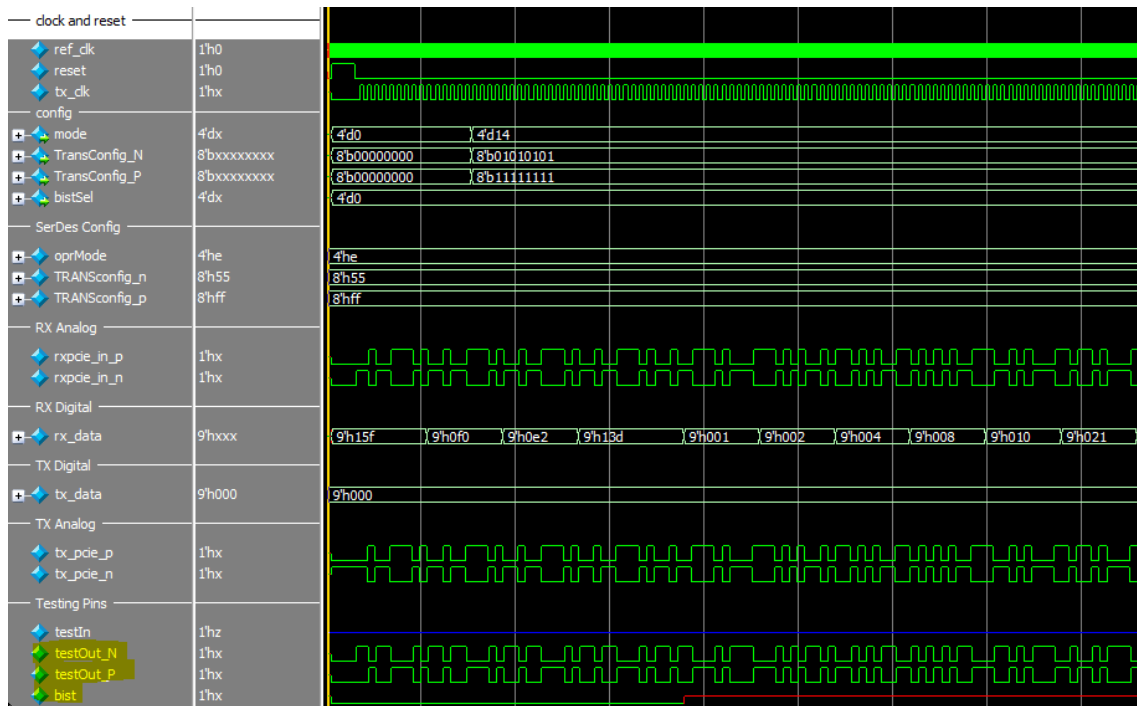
clock and reset
ref_clk 1'h0
reset 1'h0
tx_clk 1'hx
config
mode 4'dx 4'd0 4'd14
TransConfig_N 8'bxxxxxxxx 8'b00000000 8'b01010101
TransConfig_P 8'bxxxxxxxx 8'b00000000 8'b11111111
bistSel 4'dx 4'd0
SerDes Config
oprMode 4'he 4'he
TRANSconfig_n 8'h55 8'h55
TRANSconfig_p 8'hff 8'hff
RX Analog
rxpcie_in_p 1'hx
rxpcie_in_n 1'hx
RX Digital
rx_data 9'hxxx 9'h15f 9'h0f0 9'h0e2 9'h13d 9'h001 9'h002 9'h004 9'h008 9'h010 9'h021
TX Digital
tx_data 9'h000 9'h000
TX Analog
tx_pcie_p 1'hx
tx_pcie_n 1'hx
Testing Pins
testIn 1'hz
testOut_N 1'hx
testOut_P 1'hx
bist 1'hx